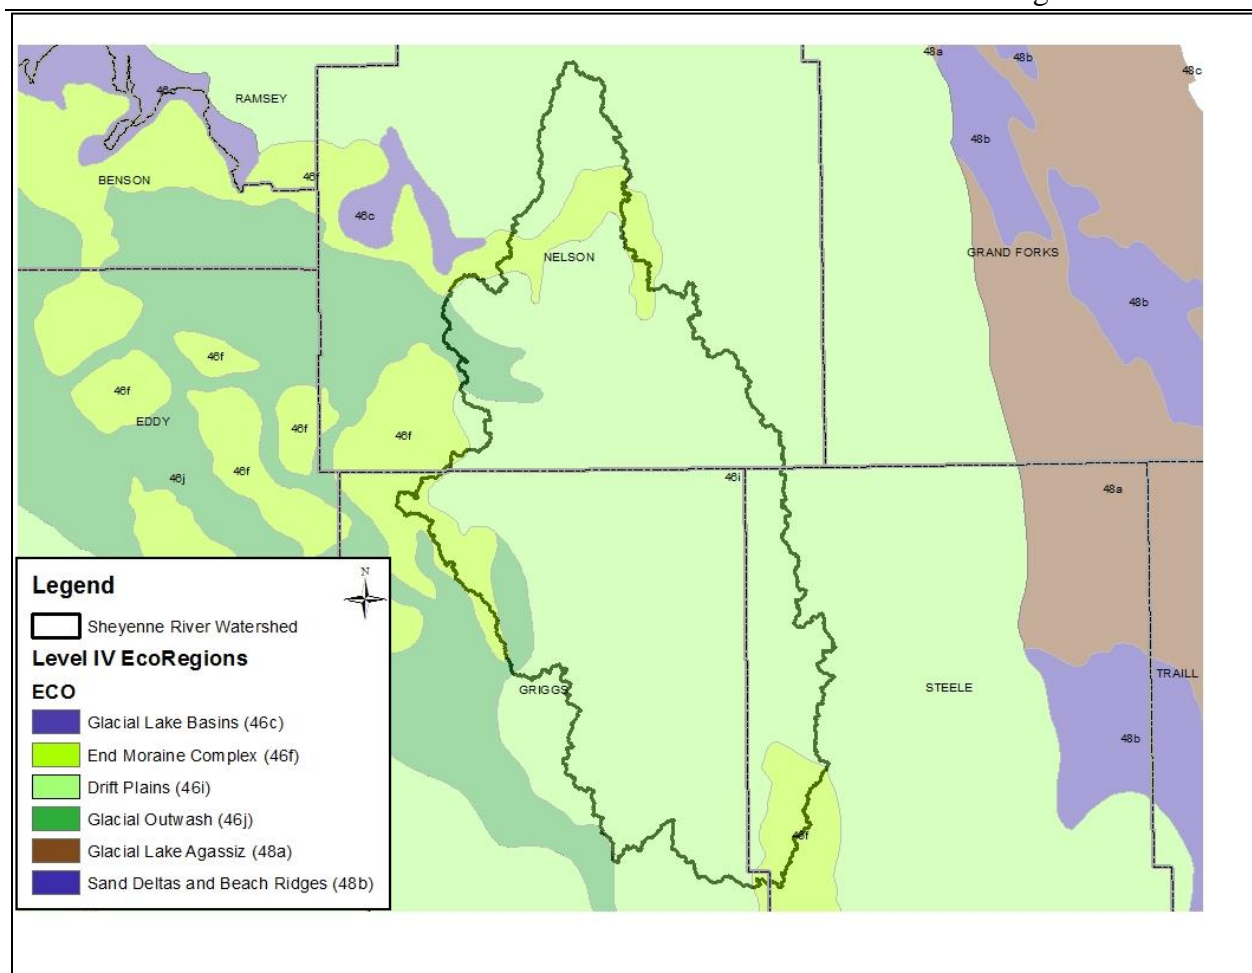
48c
RAMSEY
48a
48b
48c
48b
BENSON
46f
46c
GRAND FORKS
NELSON
48b
46f
46f
EDDY
46f
46f
46j
46f
46i
48a
N
Legend
Sheyenne River Watershed
Level IV EcoRegions
ECO
Glacial Lake Basins (46c)
End Moraine Complex (46f)
Drift Plains (46i)
Glacial Outwash (46j)
Glacial Lake Agassiz (48a)
Sand Deltas and Beach Ridges (48b)
GRIGGS
STEELE
TRAILL
48b
46f